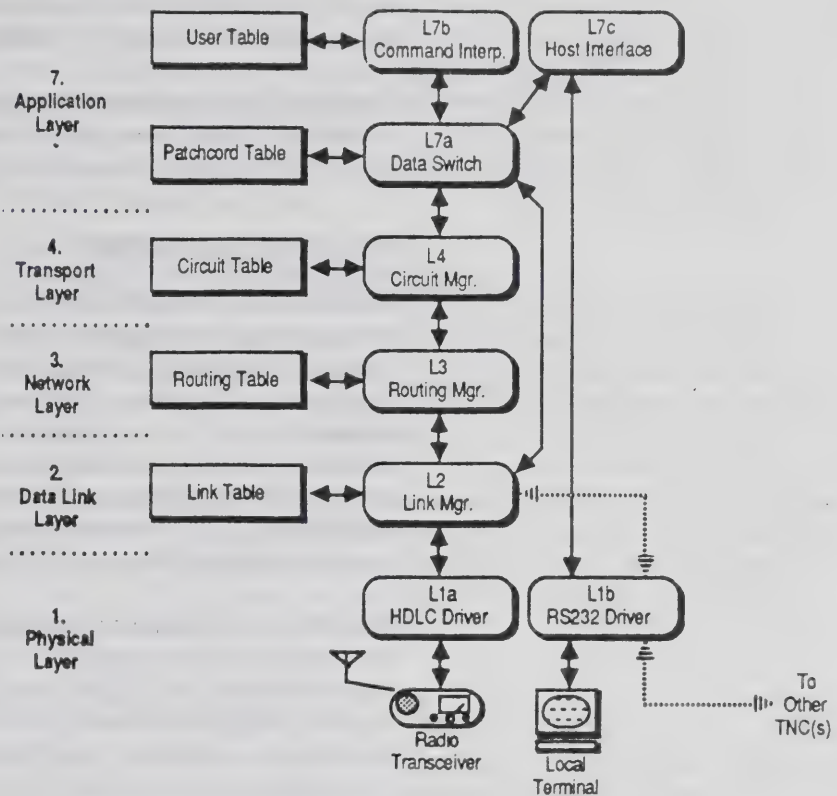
User Table

L7b
Command Interp.

L7c
Host Interface

7.
Application
Layer

Patchcord Table

L7a
Data Switch

4.
Transport
Layer

Circuit Table

L4
Circuit Mgr.

3.
Network
Layer

Routing Table

L3
Routing Mgr.

2.
Data Link
Layer

Link Table

L2
Link Mgr.

1.
Physical
Layer

L1a
HDLC Driver

L1b
RS232 Driver

Radio
Transceiver

Local
Terminal

To
Other
TNC(s)